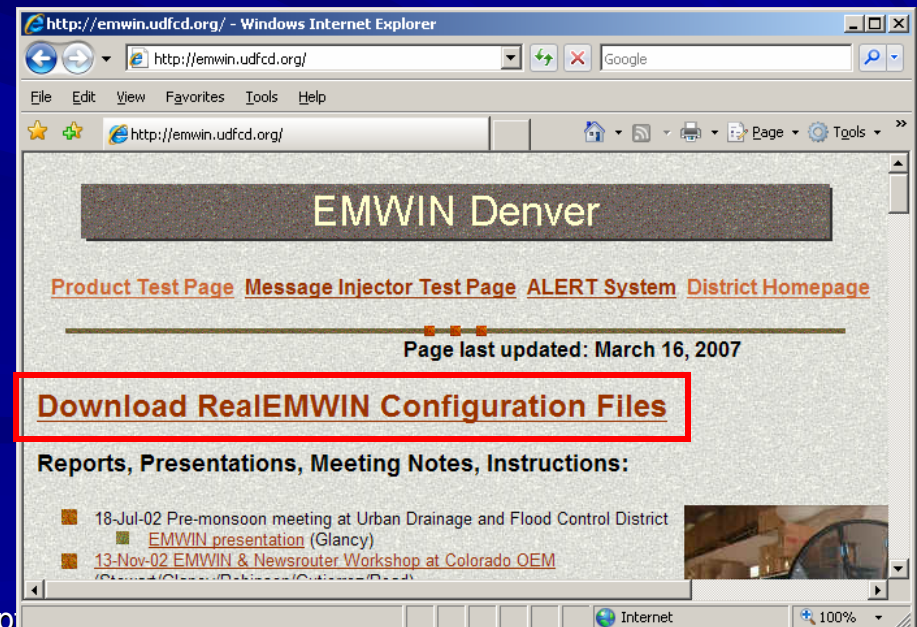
http://emwin.udfcd.org/ - Windows Internet Explorer

http://emwin.udfcd.org/

Google

File Edit View Favorites Tools Help

http://emwin.udfcd.org/

Page Tools

EMWIN Denver

Product Test Page Message Injector Test Page ALERT System District Homepage

Page last updated: March 16, 2007

Download RealEMWIN Configuration Files

Reports, Presentations, Meeting Notes, Instructions:

18-Jul-02 Pre-monsoon meeting at Urban Drainage and Flood Control District
EMWIN presentation (Glancy)
13-Nov-02 EMWIN & Newsrouter Workshop at Colorado OEM
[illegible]

Internet 100%